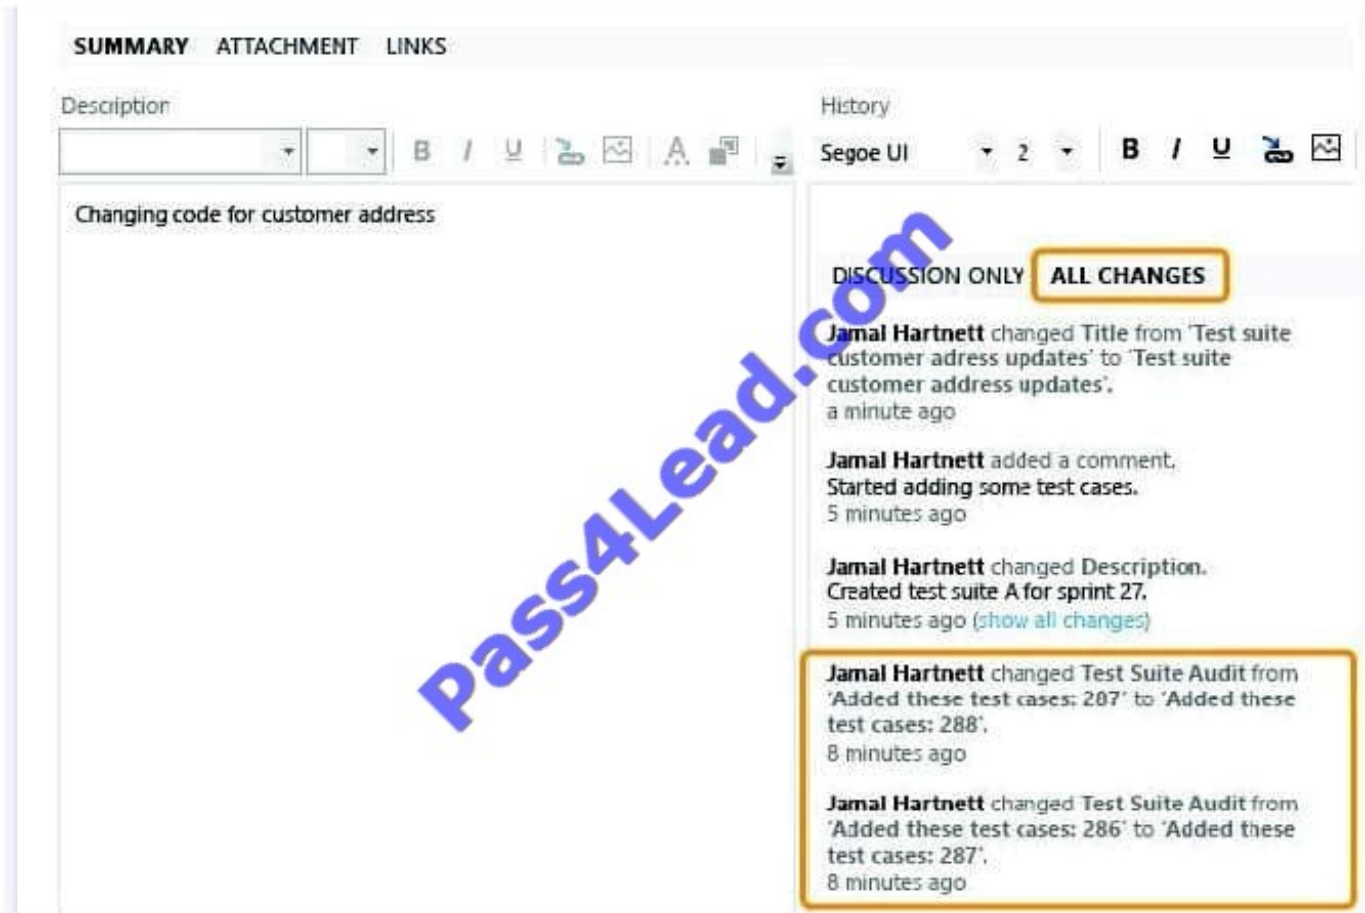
SUMMARY ATTACHMENT LINKS

Description

B I U

Changing code for customer address

History

Segoe UI 2 B I U

Pass4Lead.com

DISCUSSION ONLY ALL CHANGES

Jamal Hartnett changed Title from 'Test suite customer adress updates' to 'Test suite customer address updates'.
a minute ago

Jamal Hartnett added a comment.
Started adding some test cases.
5 minutes ago

Jamal Hartnett changed Description.
Created test suite A for sprint 27.
5 minutes ago (show all changes)

Jamal Hartnett changed Test Suite Audit from 'Added these test cases: 287' to 'Added these test cases: 288'.
8 minutes ago

Jamal Hartnett changed Test Suite Audit from 'Added these test cases: 286' to 'Added these test cases: 287'.
8 minutes ago